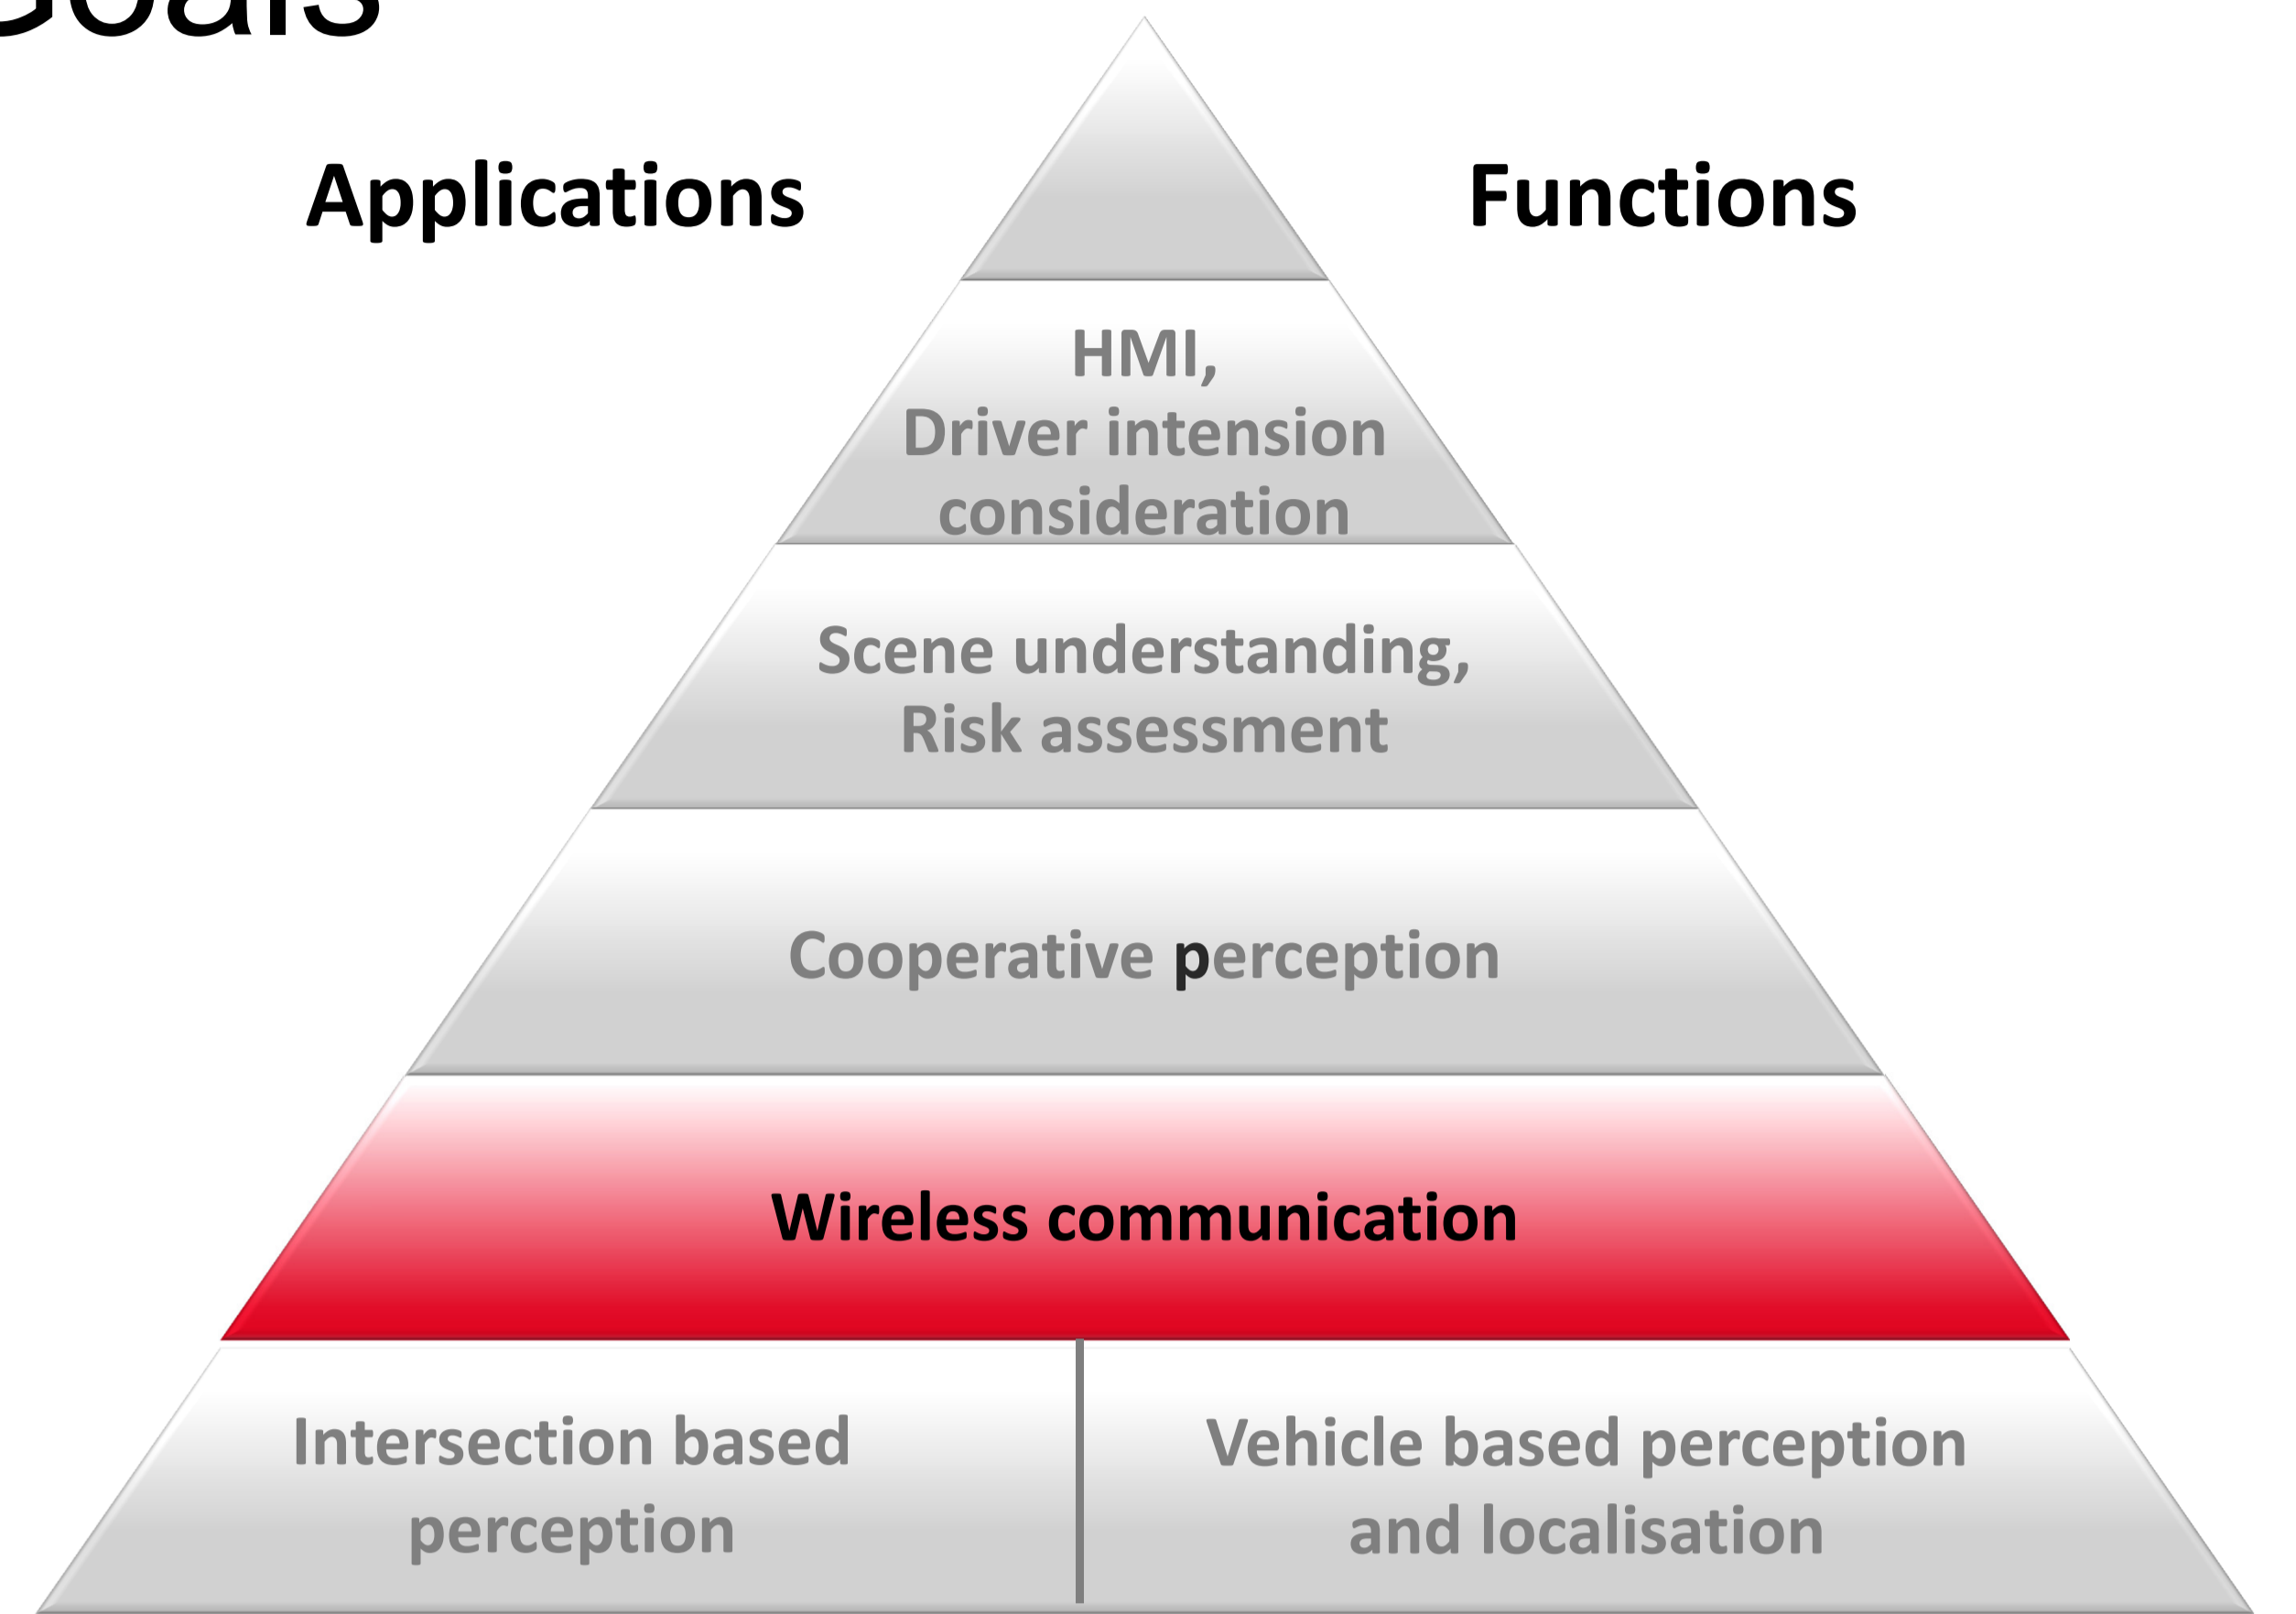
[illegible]oals

Applications

Functions

HMI,
Driver intension consideration

Scene understanding,
Risk assessment

Cooperative perception

Wireless communication

Intersection based perception

Vehicle based perception and localisation